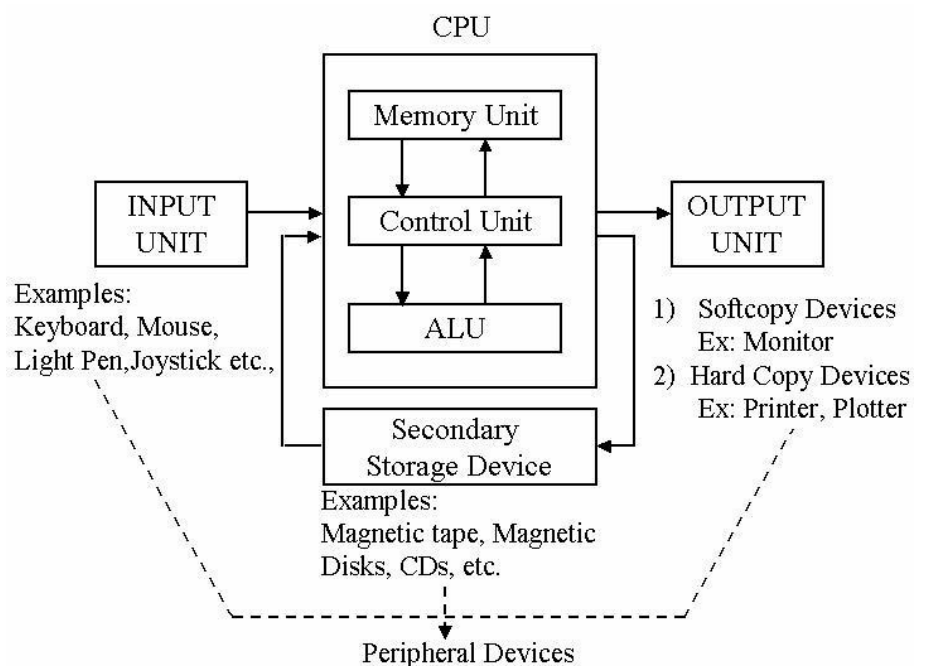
CPU

Memory Unit

INPUT UNIT

Control Unit

OUTPUT UNIT

ALU

Examples:
Keyboard, Mouse, Light Pen,Joystick etc.,

1) Softcopy Devices
Ex: Monitor
2) Hard Copy Devices
Ex: Printer, Plotter

Secondary Storage Device

Examples:
Magnetic tape, Magnetic Disks, CDs, etc.

Peripheral Devices